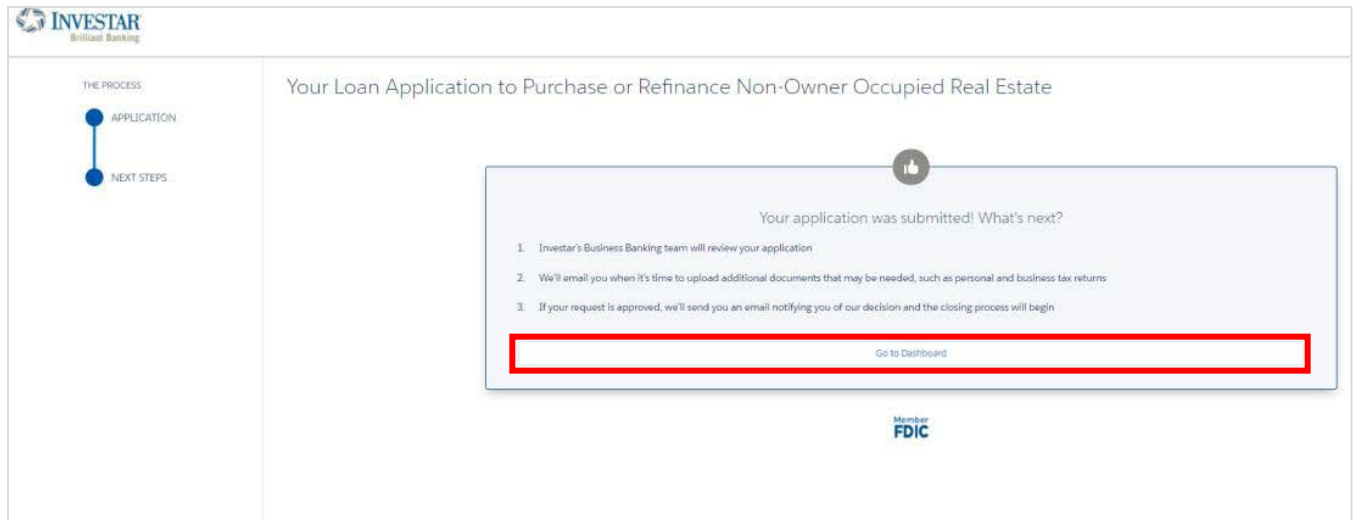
INVESTAR
Brilliant Banking

THE PROCESS
APPLICATION
NEXT STEPS

Your Loan Application to Purchase or Refinance Non-Owner Occupied Real Estate

Your application was submitted! What's next?

1. Investar's Business Banking team will review your application

2. We'll email you when it's time to upload additional documents that may be needed, such as personal and business tax returns

3. If your request is approved, we'll send you an email notifying you of our decision and the closing process will begin

Go to Dashboard

Member
FDIC